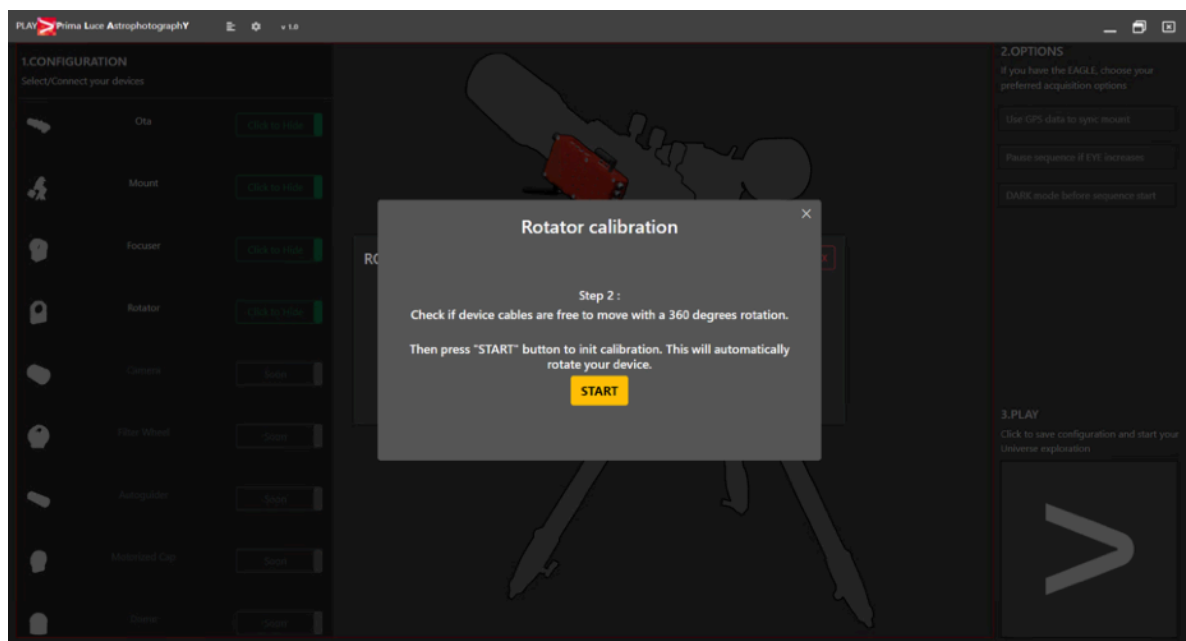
PLAY Prima Luce AstrophotographY v 1.0

1.CONFIGURATION
Select/Connect your devices

Ota Click to Hide
Mount Click to Hide
Focuser Click to Hide
Rotator Click to Hide
Camera Soon
Filter Wheel Soon
Autoguider Soon
Motorized Cap Soon
Theme Soon

2.OPTIONS
If you have the EAGLE, choose your preferred acquisition options

Use GPS data to sync mount
Pause sequence if EYE increases
DARK mode before sequence start

3.PLAY
Click to save configuration and start your Universe exploration

>

RO

Rotator calibration

Step 2 :
Check if device cables are free to move with a 360 degrees rotation.

Then press "START" button to init calibration. This will automatically rotate your device.

START